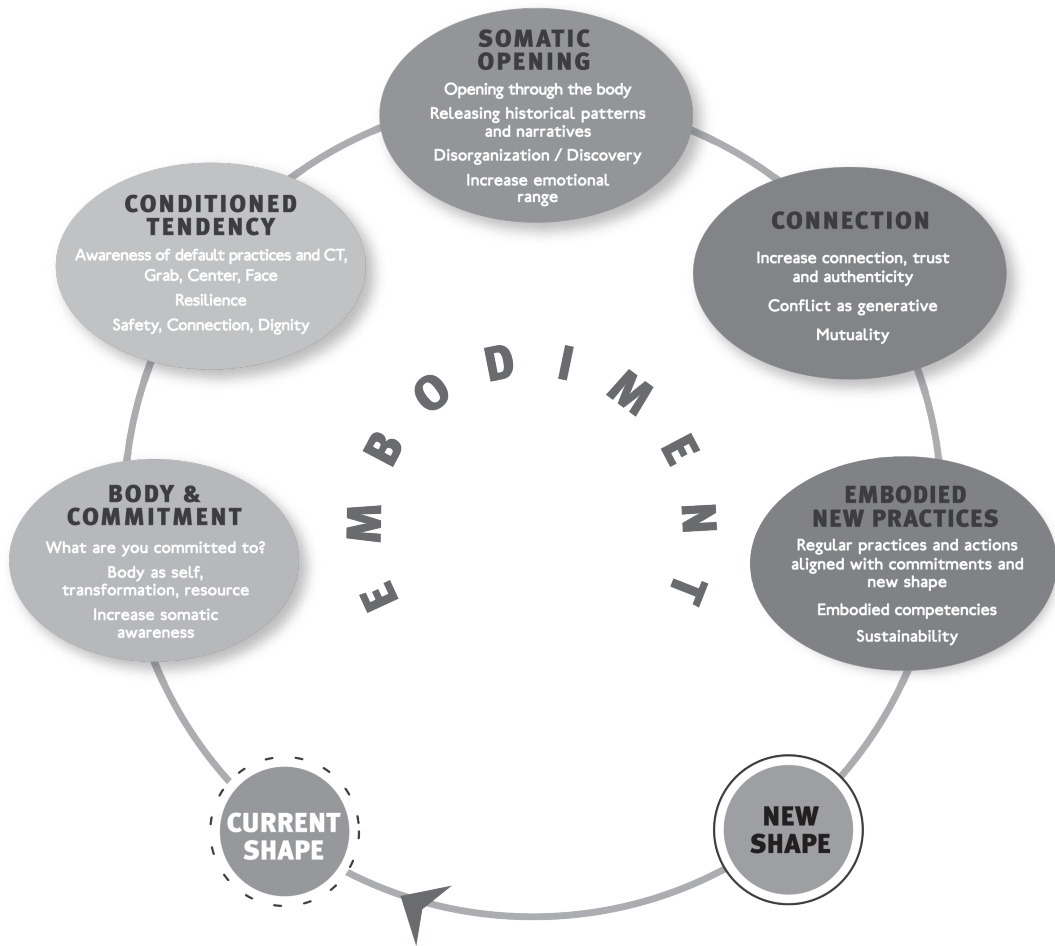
SOMATIC OPENING
Opening through the body
Releasing historical patterns and narratives
Disorganization / Discovery
Increase emotional range

CONNECTION
Increase connection, trust and authenticity
Conflict as generative
Mutuality

EMBODIED NEW PRACTICES
Regular practices and actions aligned with commitments and new shape
Embodied competencies
Sustainability

NEW SHAPE

CURRENT SHAPE

BODY & COMMITMENT
What are you committed to?
Body as self, transformation, resource
Increase somatic awareness

CONDITIONED TENDENCY
Awareness of default practices and CT, Grab, Center, Face
Resilience
Safety, Connection, Dignity

EMBODIMENT